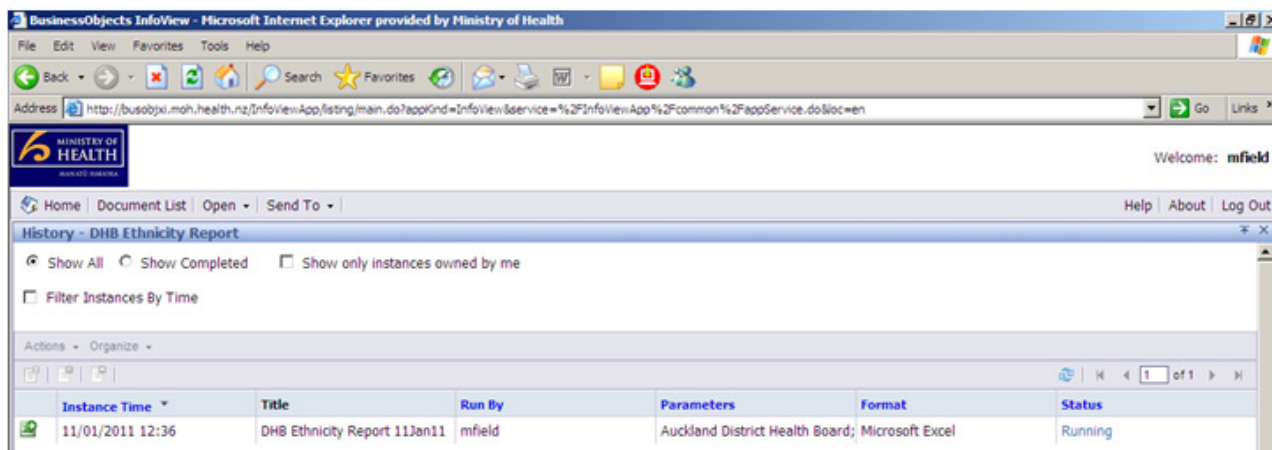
BusinessObjects InfoView - Microsoft Internet Explorer provided by Ministry of Health

File Edit View Favorites Tools Help

Back Search Favorites

Address http://busobjxi.moh.health.nz/InfoViewApp/listing/main.do?appKind=InfoView&service=%2FInfoViewApp%2Fcommon%2FappService.do&loc=en Go Links

MINISTRY OF HEALTH MANATŪ HAUORA

Welcome: mfield

Home | Document List | Open | Send To | Help | About | Log Out

History - DHB Ethnicity Report

Show All Show Completed Show only instances owned by me

Filter Instances By Time

Actions Organize

1 of 1

| Instance Time | Title | Run By | Parameters | Format | Status |
|---|---|---|---|---|---|
| 11/01/2011 12:36 | DHB Ethnicity Report 11Jan11 | mfield | Auckland District Health Board; | Microsoft Excel | Running |